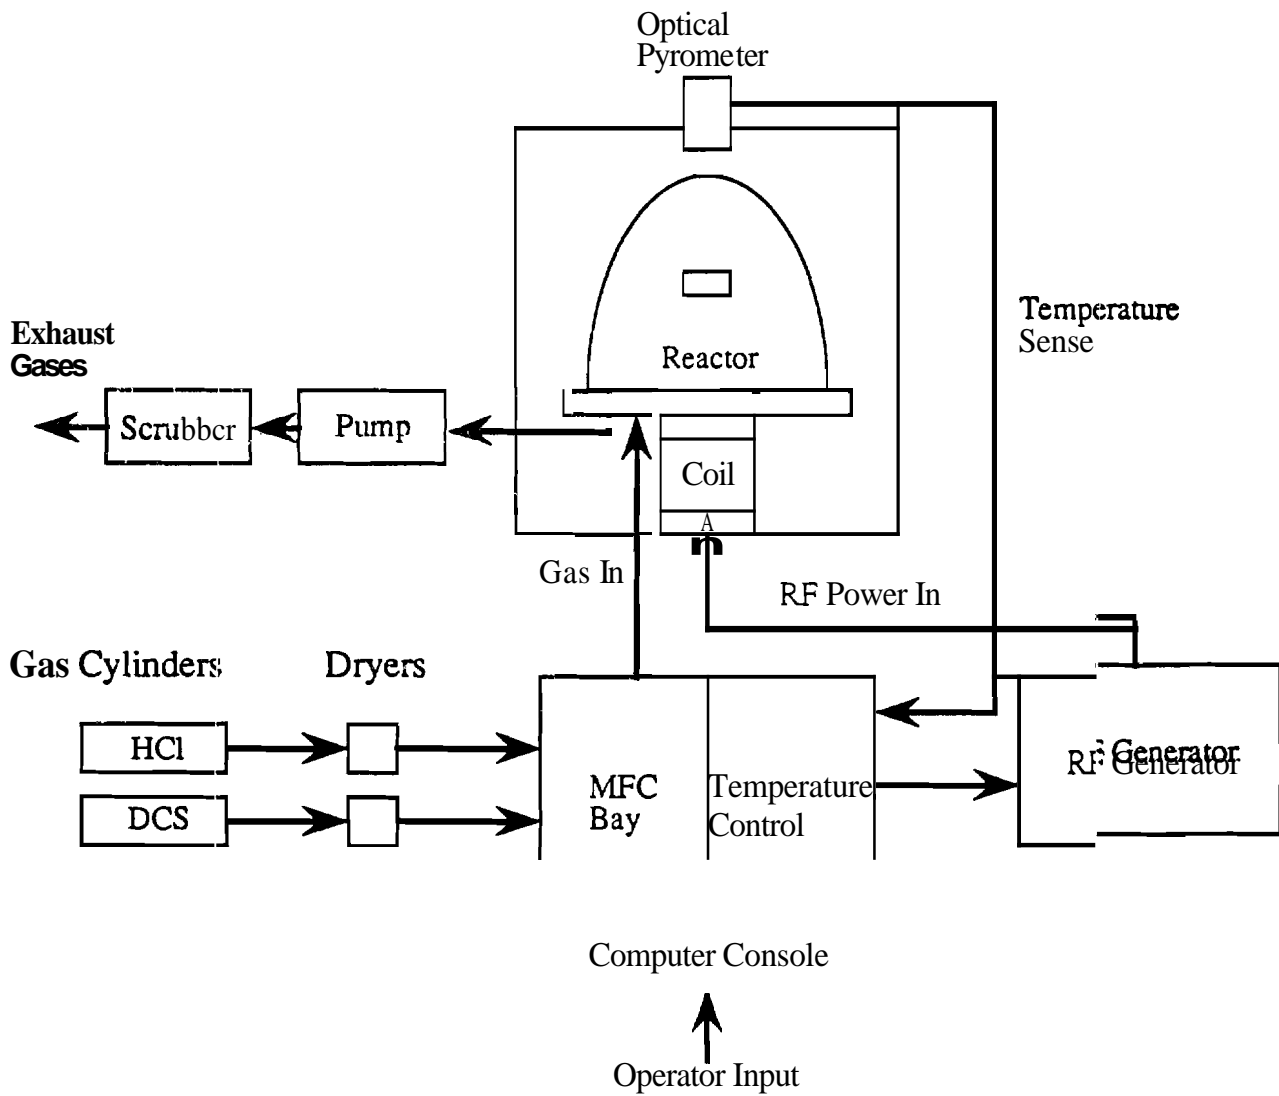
Optical Pyrometer

Temperature Sense

Exhaust Gases

Reactor

Scrubbcr

Pump

Coil

A

Gas In

RF Power In

Gas Cylinders

Dryers

HCl

DCS

MFC Bay

Temperature Control

RF Generator

Computer Console

Operator Input